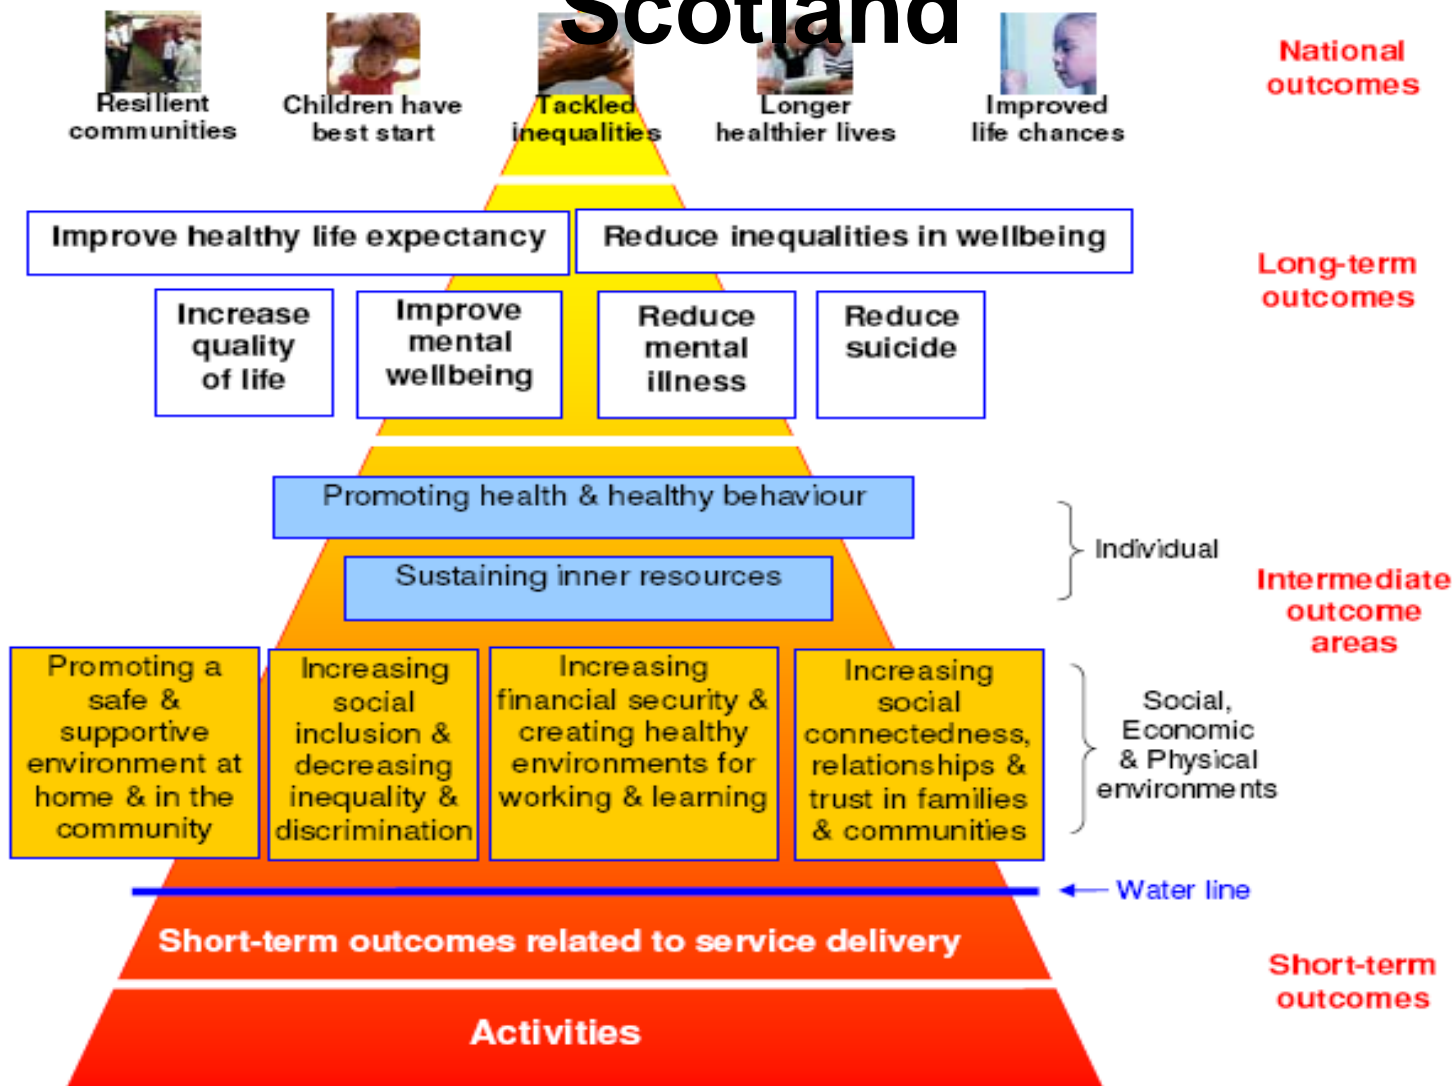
Scotland

Resilient communities

Children have best start

Tackled inequalities

Longer healthier lives

Improved life chances

National outcomes

Improve healthy life expectancy

Reduce inequalities in wellbeing

Long-term outcomes

Increase quality of life

Improve mental wellbeing

Reduce mental illness

Reduce suicide

Promoting health & healthy behaviour

Sustaining inner resources

Individual

Intermediate outcome areas

Promoting a safe & supportive environment at home & in the community

Increasing social inclusion & decreasing inequality & discrimination

Increasing financial security & creating healthy environments for working & learning

Increasing social connectedness, relationships & trust in families & communities

Social, Economic & Physical environments

Water line

Short-term outcomes related to service delivery

Short-term outcomes

Activities